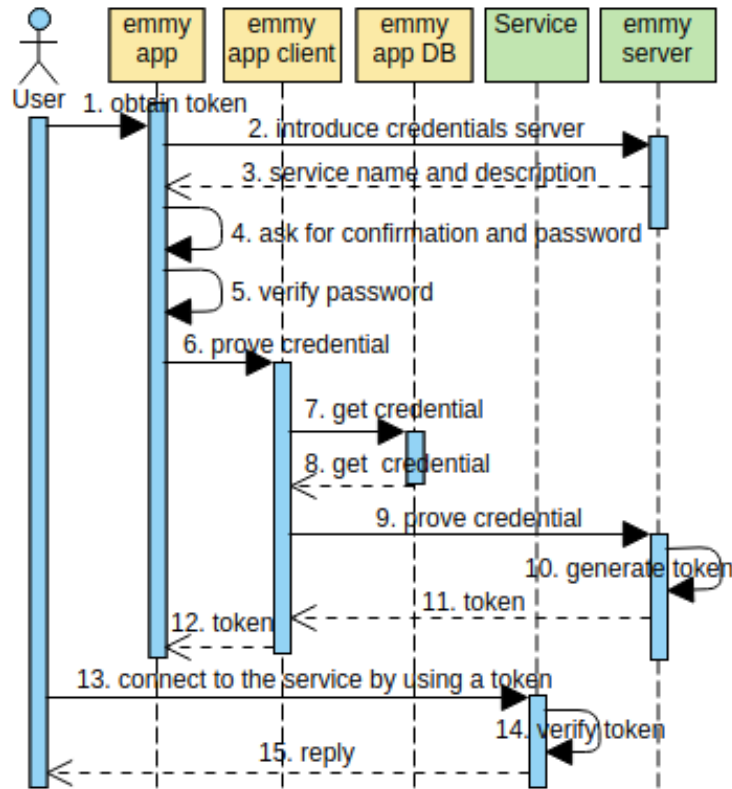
User

emmy app

emmy app client

emmy app DB

Service

emmy server

1. obtain token

2. introduce credentials server

3. service name and description

4. ask for confirmation and password

5. verify password

6. prove credential

7. get credential

8. get credential

9. prove credential

10. generate token

11. token

12. token

13. connect to the service by using a token

14. verify token

15. reply